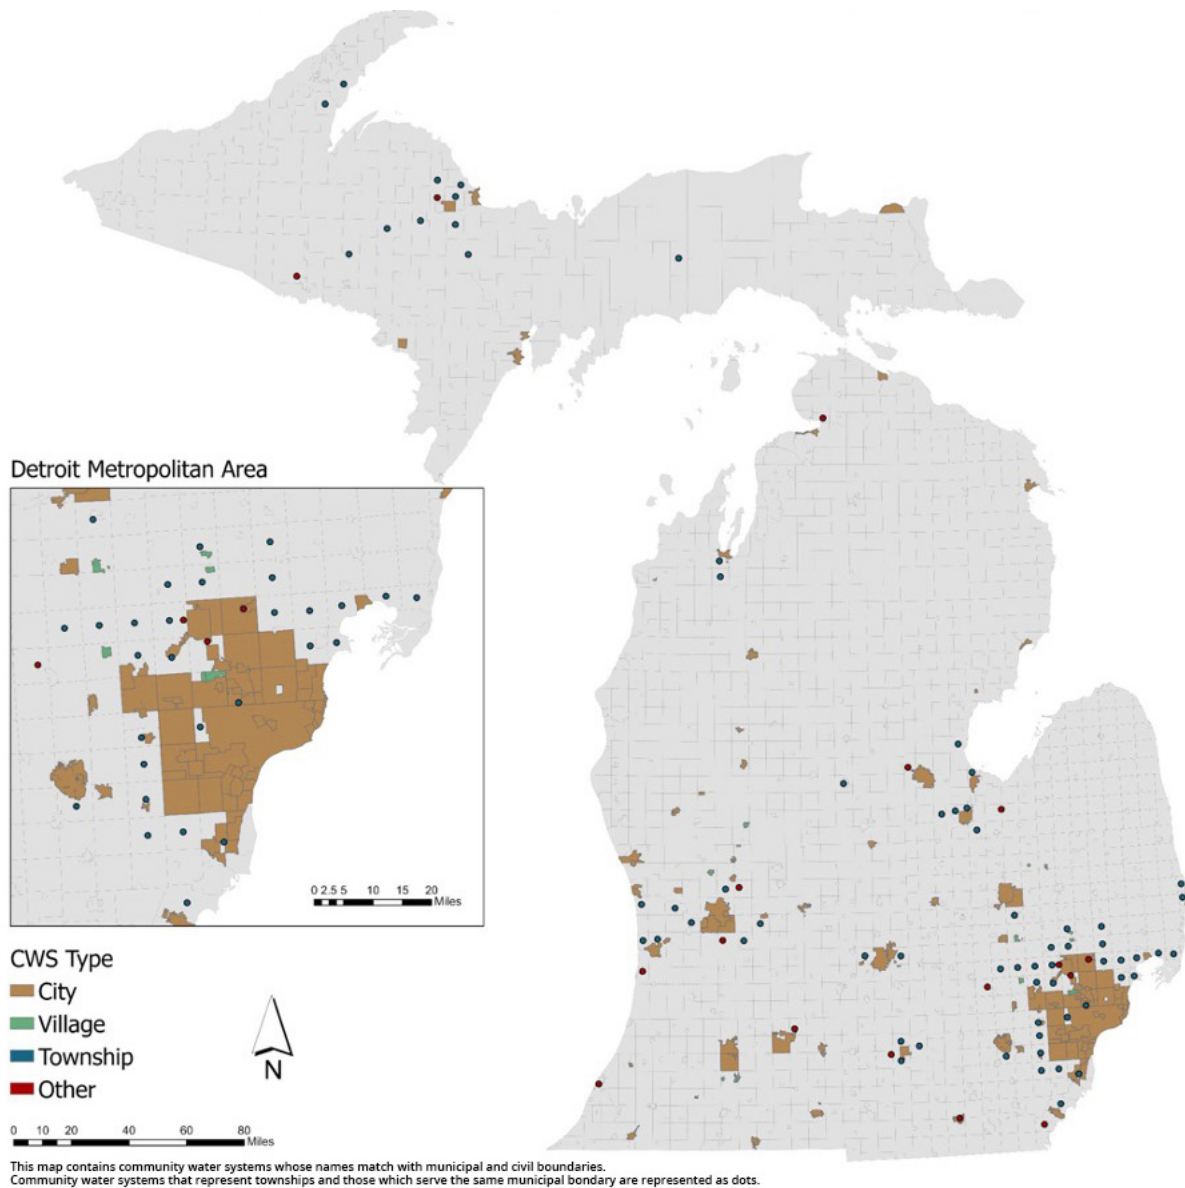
Detroit Metropolitan Area

0 2.5 5 10 15 20 Miles

CWS Type
City
Village
Township
Other

N

0 10 20 40 60 80 Miles

This map contains community water systems whose names match with municipal and civil boundaries.
Community water systems that represent townships and those which serve the same municipal bondary are represented as dots.